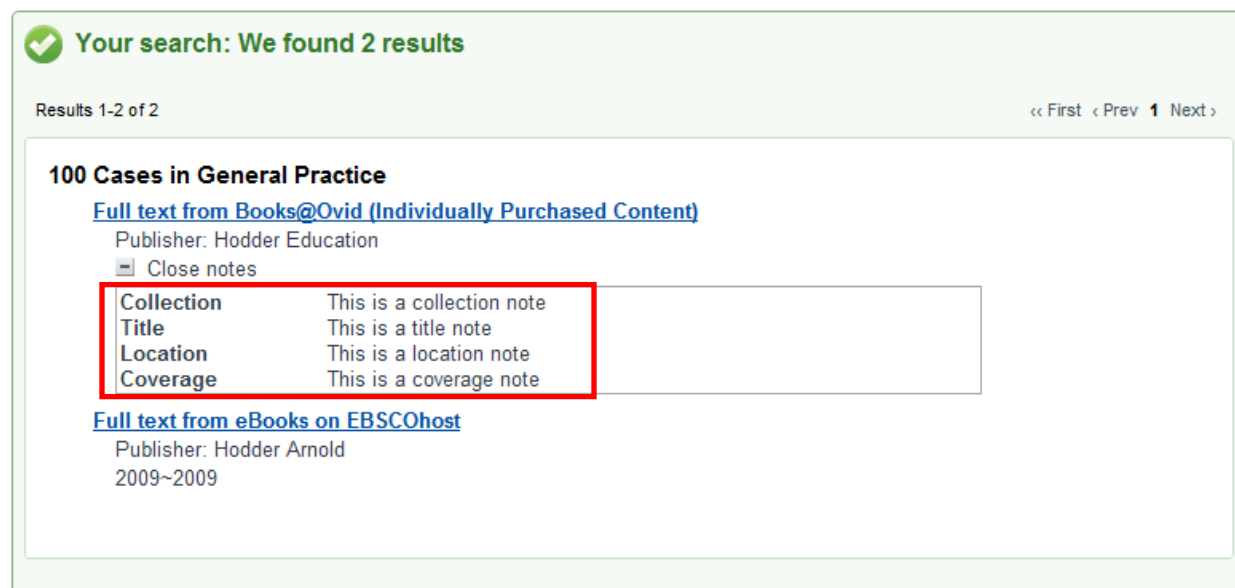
Your search: We found 2 results

Results 1-2 of 2

‹‹ First ‹ Prev 1 Next ›

100 Cases in General Practice

Full text from Books@Ovid (Individually Purchased Content)

Publisher: Hodder Education

Close notes

| Collection | This is a collection note |
|---|---|
| Title | This is a title note |
| Location | This is a location note |
| Coverage | This is a coverage note |

Full text from eBooks on EBSCOhost

Publisher: Hodder Arnold

2009~2009